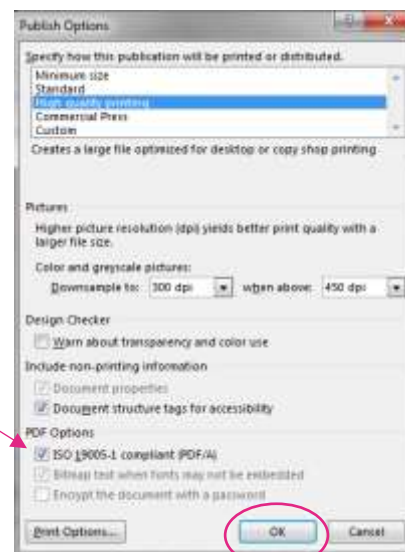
Publish Options

Specify how this publication will be printed or distributed.

Minimum size
Standard
High quality printing
Commercial Press
Custom

Creates a large file optimized for desktop or copy shop printing.

Pictures

Higher picture resolution (dpi) yields better print quality with a larger file size.

Color and greyscale pictures:

Downsample to: 300 dpi when above: 450 dpi

Design Checker

Warn about transparency and color use

Include non-printing information

Document properties

Document structure tags for accessibility

PDF Options

ISO 19005-1 compliant (PDF/A)

Bitmap text when fonts may not be embedded

Encrypt the document with a password

Print Options...

OK

Cancel